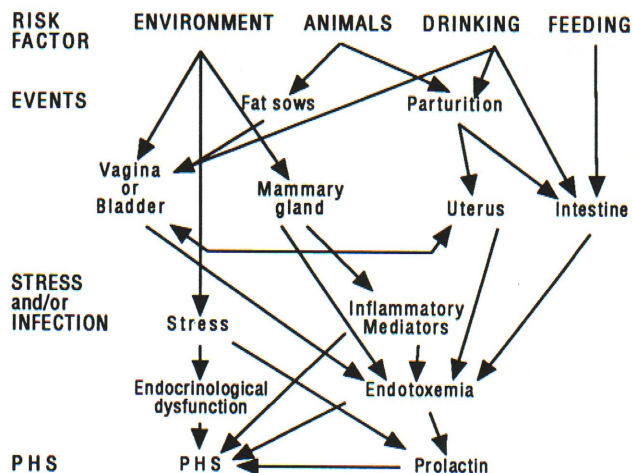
RISK FACTOR ENVIRONMENT ANIMALS DRINKING FEEDING

EVENTS Fat sows Parturition

Vagina or Bladder

Mammary gland

Uterus

Intestine

STRESS and/or INFECTION

Stress

Inflammatory Mediators

Endocrinological dysfunction

Endotoxemia

PHS PHS Prolactin